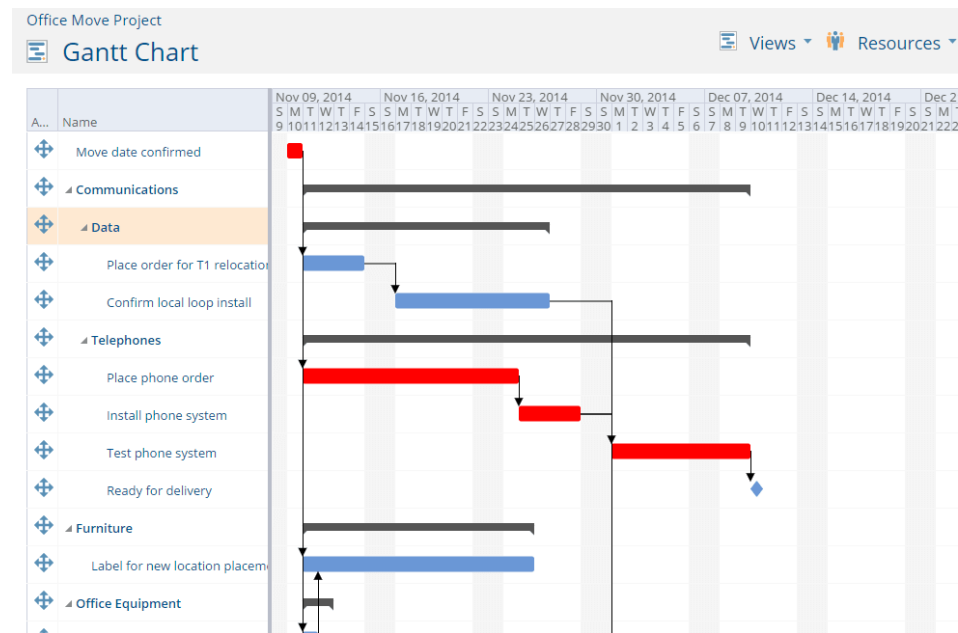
Office Move Project

Gantt Chart

Views ▾ Resources ▾

| A... | Name |
|---|---|
| | Move date confirmed |
| | ◢ Communications |
| | ◢ Data |
| | Place order for T1 relocatio |
| | Confirm local loop install |
| | ◢ Telephones |
| | Place phone order |
| | Install phone system |
| | Test phone system |
| | Ready for delivery |
| | ◢ Furniture |
| | Label for new location placem |
| | ◢ Office Equipment |

Nov 09, 2014 Nov 16, 2014 Nov 23, 2014 Nov 30, 2014 Dec 07, 2014 Dec 14, 2014 Dec 2

S M T W T F S S M T W T F S S M T W T F S S M T W T F S S M T W T F S S M T W T F S S M

9 10 11 12 13 14 15 16 17 18 19 20 21 22 23 24 25 26 27 28 29 30 1 2 3 4 5 6 7 8 9 10 11 12 13 14 15 16 17 18 19 20 21 22